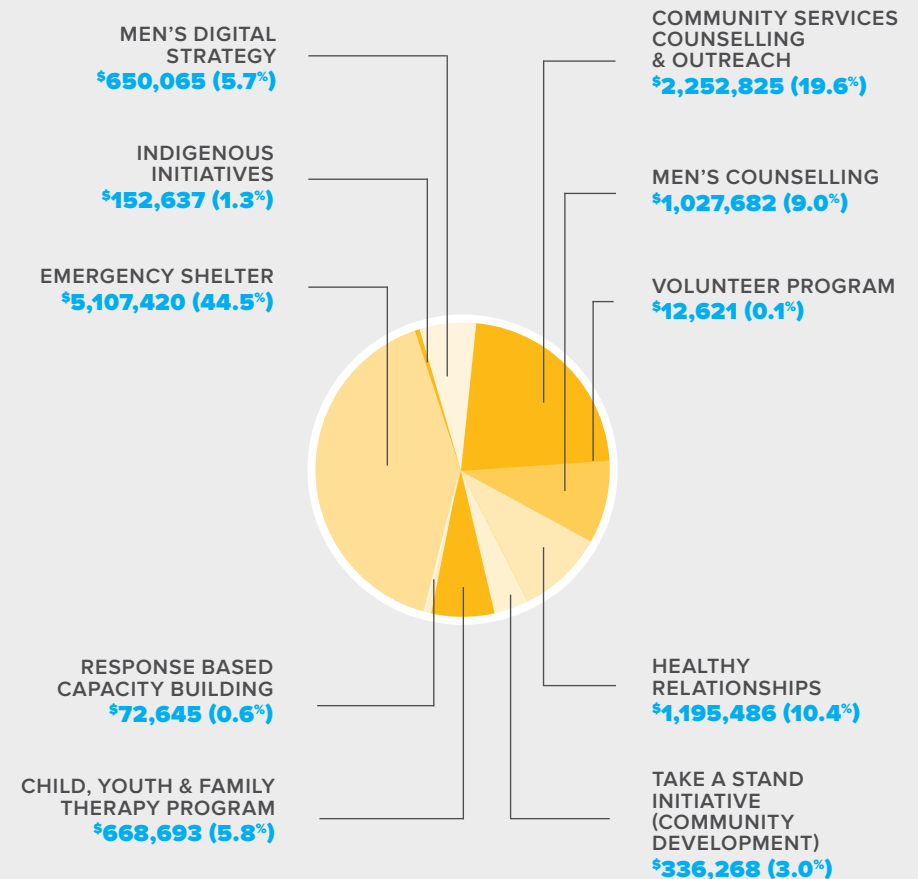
MEN'S DIGITAL STRATEGY
$650,065 (5.7%)

INDIGENOUS INITIATIVES
$152,637 (1.3%)

EMERGENCY SHELTER
$5,107,420 (44.5%)

RESPONSE BASED CAPACITY BUILDING
$72,645 (0.6%)

CHILD, YOUTH & FAMILY THERAPY PROGRAM
$668,693 (5.8%)

COMMUNITY SERVICES COUNSELLING & OUTREACH
$2,252,825 (19.6%)

MEN'S COUNSELLING
$1,027,682 (9.0%)

VOLUNTEER PROGRAM
$12,621 (0.1%)

HEALTHY RELATIONSHIPS
$1,195,486 (10.4%)

TAKE A STAND INITIATIVE (COMMUNITY DEVELOPMENT)
$336,268 (3.0%)